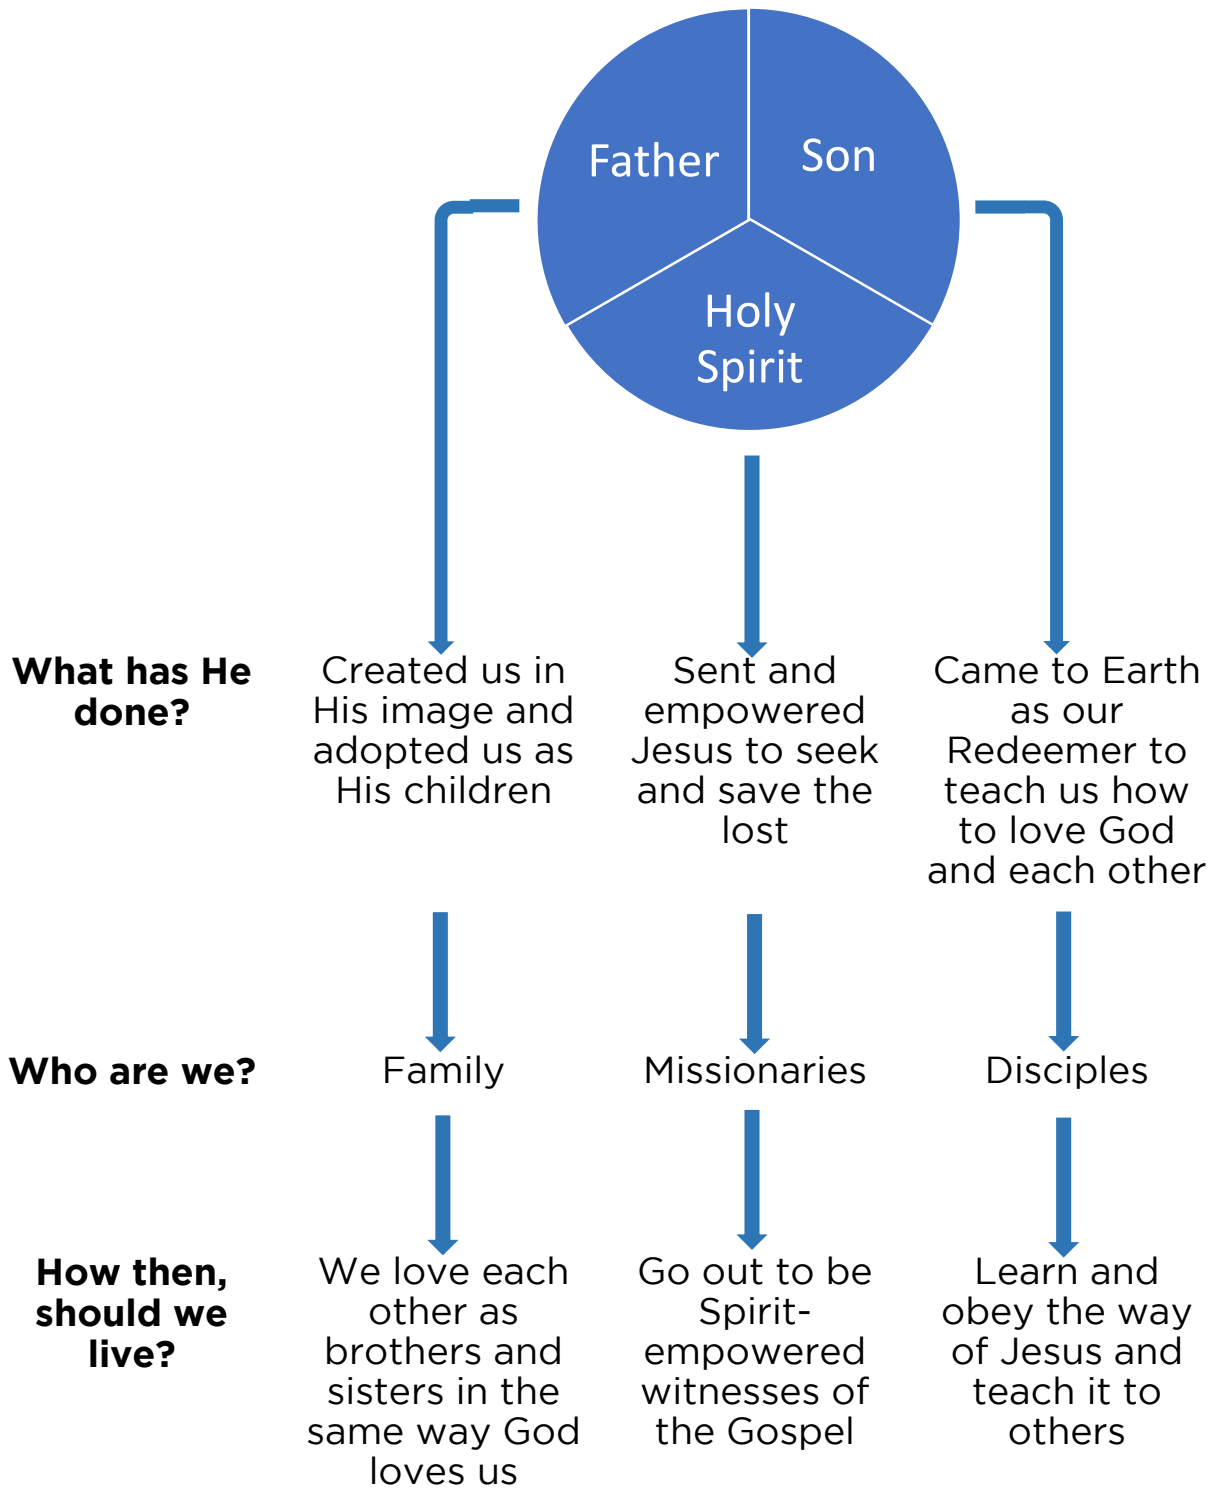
Father

Son

Holy Spirit

What has He done?

Created us in His image and adopted us as His children

Sent and empowered Jesus to seek and save the lost

Came to Earth as our Redeemer to teach us how to love God and each other

Who are we?

Family

Missionaries

Disciples

How then, should we live?

We love each other as brothers and sisters in the same way God loves us

Go out to be Spirit-empowered witnesses of the Gospel

Learn and obey the way of Jesus and teach it to others